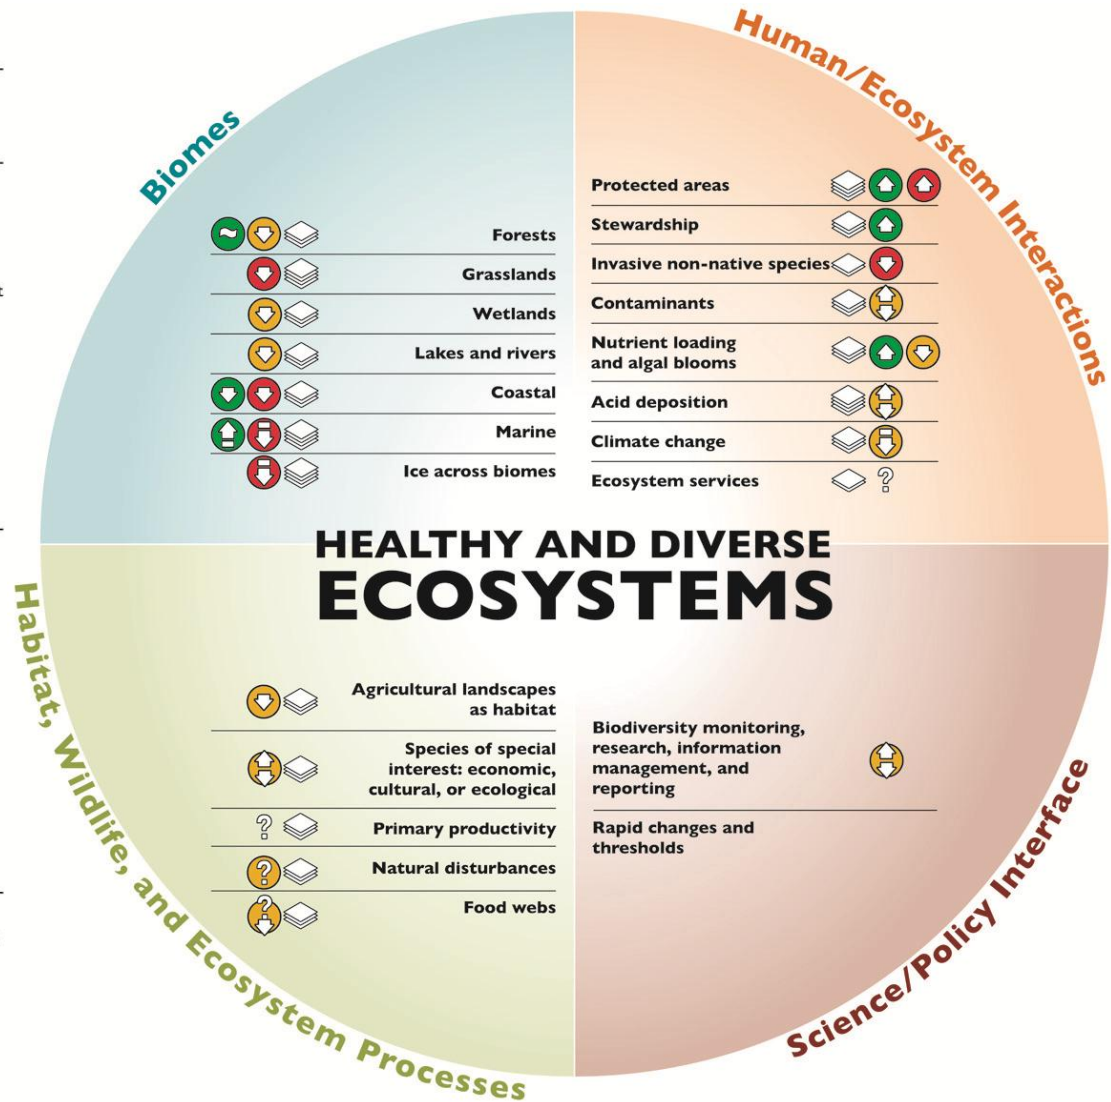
Biomes

Forests
Grasslands
Wetlands
Lakes and rivers
Coastal
Marine
Ice across biomes

Human/Ecosystem Interactions

Protected areas
Stewardship
Invasive non-native species
Contaminants
Nutrient loading and algal blooms
Acid deposition
Climate change
Ecosystem services ?

HEALTHY AND DIVERSE
ECOSYSTEMS

Habitat, Wildlife, and Ecosystem Processes

Agricultural landscapes as habitat
Species of special interest: economic, cultural, or ecological
? Primary productivity
Natural disturbances
Food webs

Science/Policy Interface

Biodiversity monitoring, research, information management, and reporting
Rapid changes and thresholds